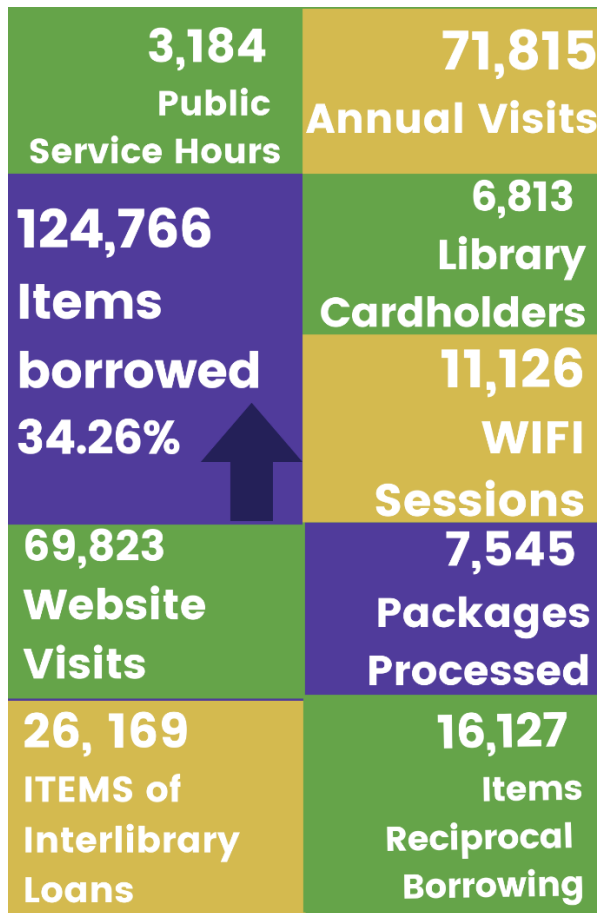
3,184
Public
Service Hours

71,815
Annual Visits

124,766
Items
borrowed
34.26%

6,813
Library
Cardholders

11,126
WIFI
Sessions

69,823
Website
Visits

7,545
Packages
Processed

26, 169
ITEMS of
Interlibrary
Loans

16,127
Items
Reciprocal
Borrowing